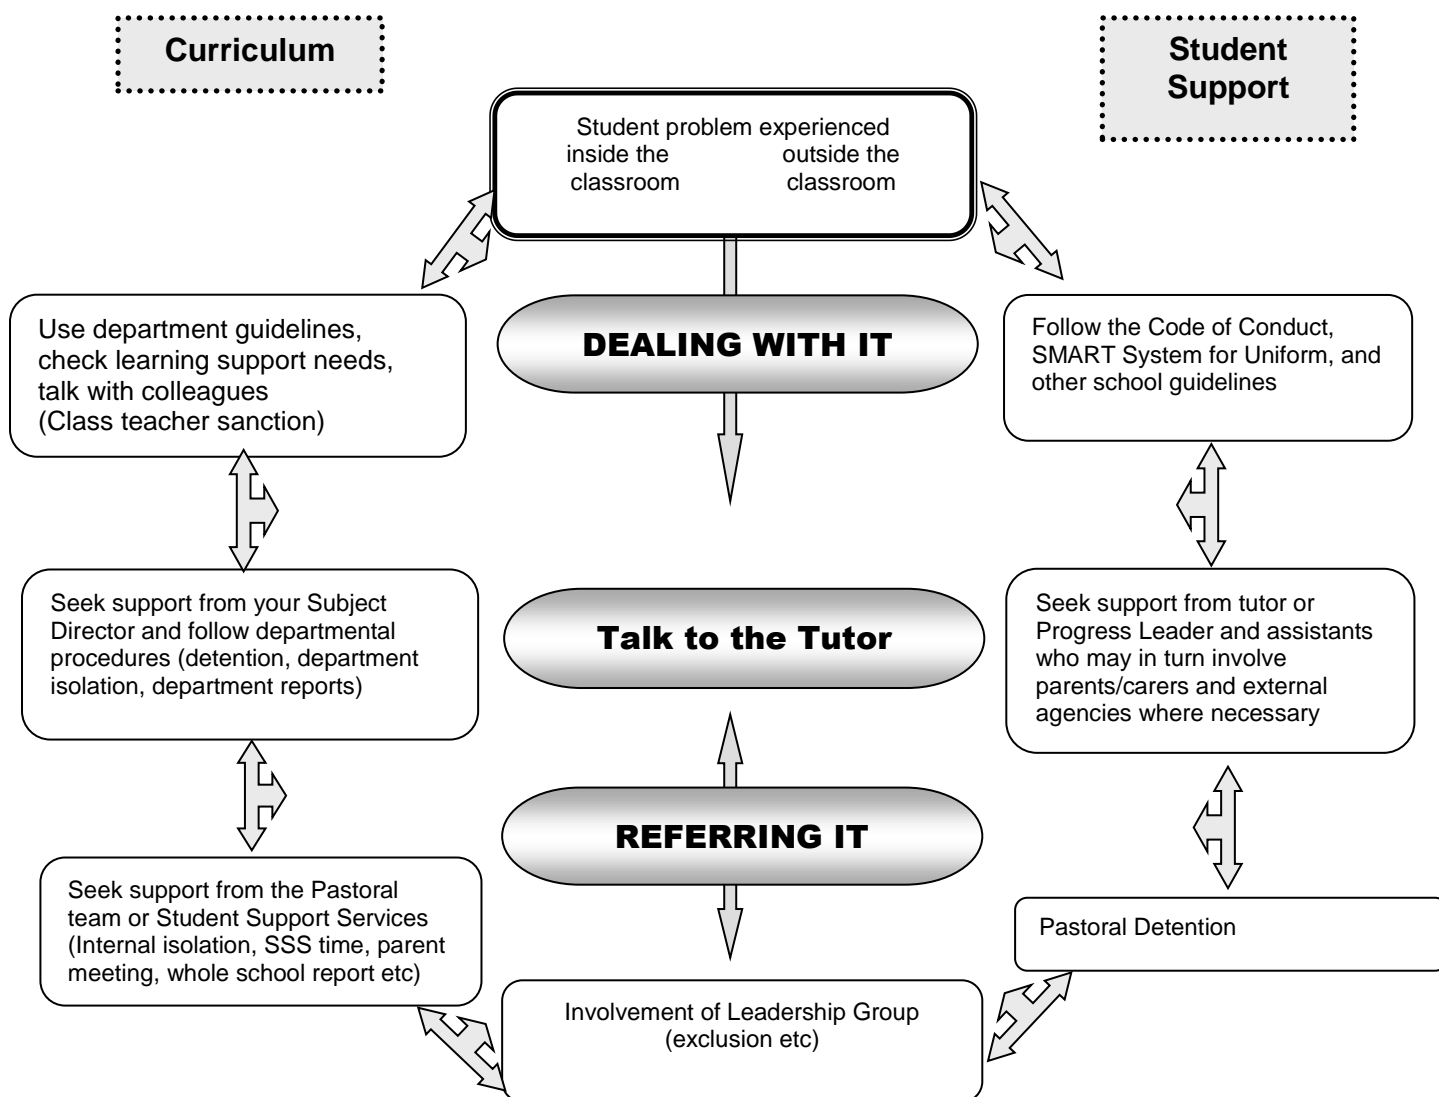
Curriculum

Student Support

Student problem experienced
inside the classroom
outside the classroom

Use department guidelines, check learning support needs, talk with colleagues (Class teacher sanction)

DEALING WITH IT

Follow the Code of Conduct, SMART System for Uniform, and other school guidelines

Seek support from your Subject Director and follow departmental procedures (detention, department isolation, department reports)

Talk to the Tutor

Seek support from tutor or Progress Leader and assistants who may in turn involve parents/carers and external agencies where necessary

REFERRING IT

Seek support from the Pastoral team or Student Support Services (Internal isolation, SSS time, parent meeting, whole school report etc)

Pastoral Detention

Involvement of Leadership Group (exclusion etc)